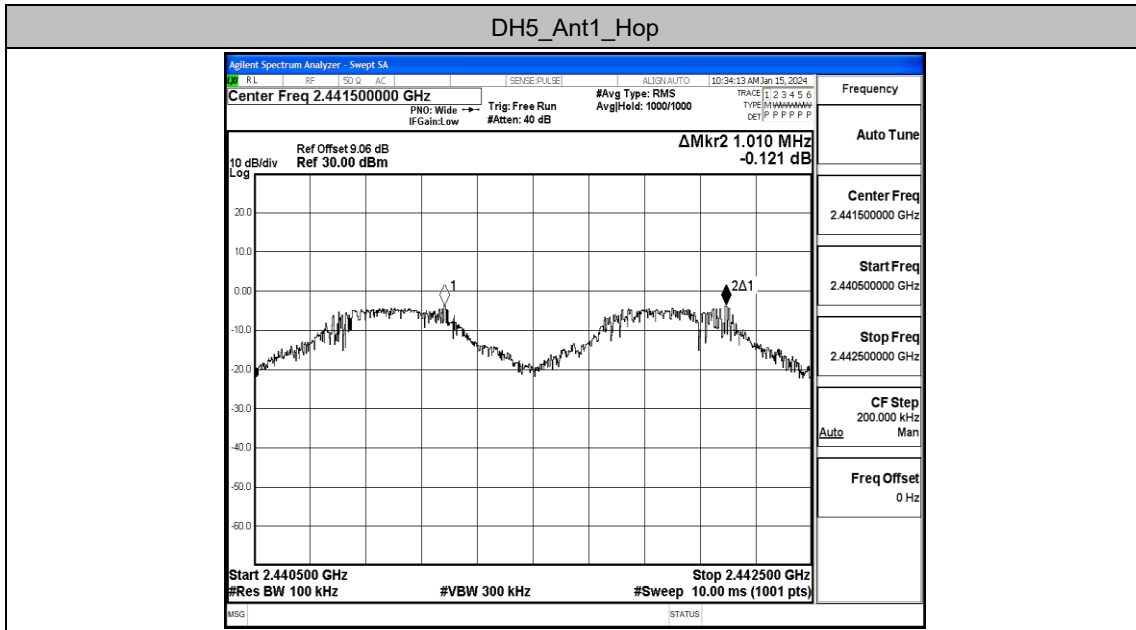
DH5_Ant1_Hop

Agilent Spectrum Analyzer - Swept SA
RL RF 50 Ω AC SENSE:PULSE ALIGN AUTO 10:34:13 AM Jan 15, 2024
Center Freq 2.441500000 GHz
PNO: Wide IFGain:Low
Trig: Free Run #Atten: 40 dB
#Avg Type: RMS Avg|Hold: 1000/1000
TRACE 1 2 3 4 5 6 TYPE M WWWWW DET P P P P P P
Frequency

Ref Offset 9.06 dB
10 dB/div Ref 30.00 dBm
Log
ΔMkr2 1.010 MHz
-0.121 dB

20.0
10.0
0.00
-10.0
-20.0
-30.0
-40.0
-50.0
-60.0

1
2Δ1

Start 2.440500 GHz
#Res BW 100 kHz
#VBW 300 kHz
Stop 2.442500 GHz
#Sweep 10.00 ms (1001 pts)

Auto Tune
Center Freq
2.441500000 GHz
Start Freq
2.440500000 GHz
Stop Freq
2.442500000 GHz
CF Step
200.000 kHz
Auto Man
Freq Offset
0 Hz

MSG STATUS